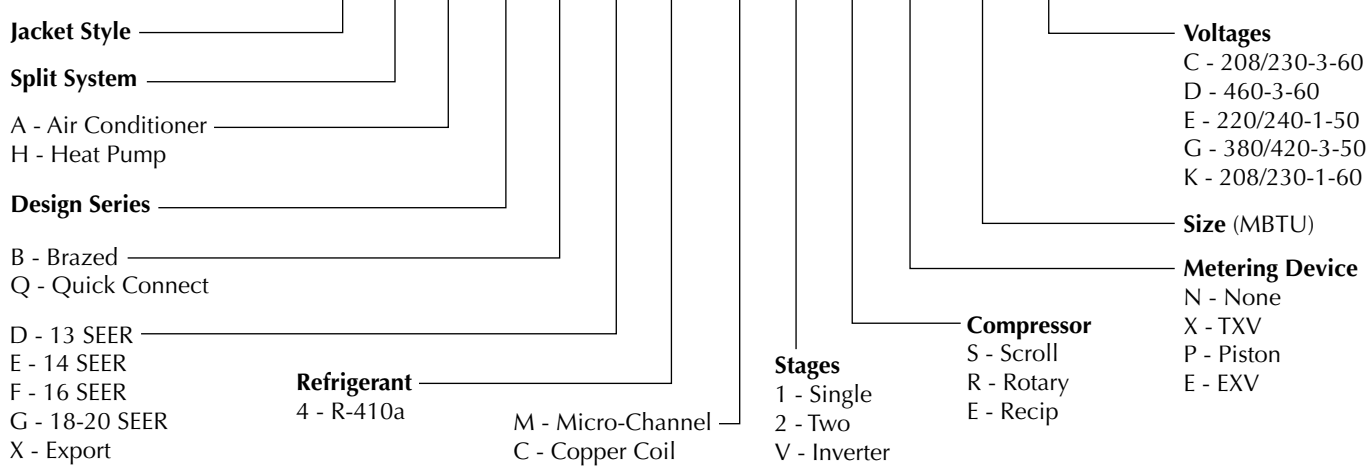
Jacket Style

Split System

A - Air Conditioner
H - Heat Pump

Design Series

B - Brazed
Q - Quick Connect

D - 13 SEER
E - 14 SEER
F - 16 SEER
G - 18-20 SEER
X - Export

Refrigerant
4 - R-410a

M - Micro-Channel
C - Copper Coil

Stages
1 - Single
2 - Two
V - Inverter

Compressor
S - Scroll
R - Rotary
E - Recip

Voltages
C - 208/230-3-60
D - 460-3-60
E - 220/240-1-50
G - 380/420-3-50
K - 208/230-1-60

Size (MBTU)

Metering Device
N - None
X - TXV
P - Piston
E - EXV